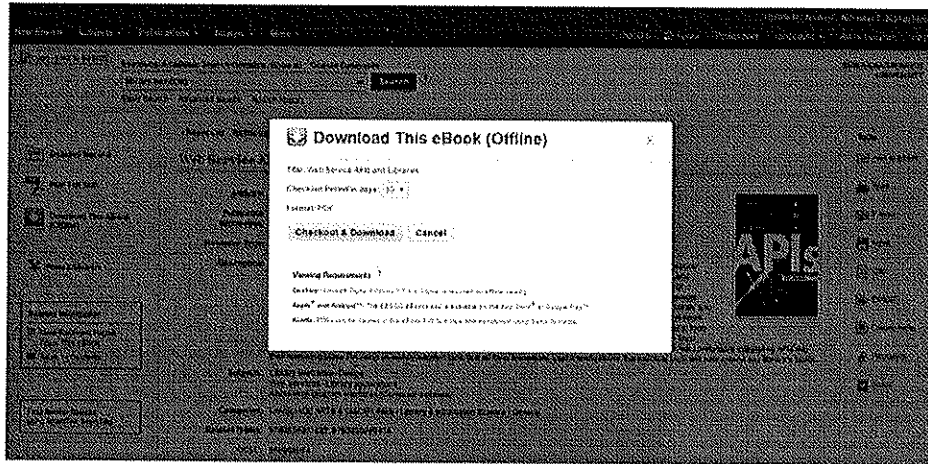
Download This eBook (Offline)

×

Title: Web Service APIs and Libraries

Checkout Period (in days): 10

Format: PDF

Checkout & Download

Cancel

Viewing Requirements

Desktop: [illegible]

Apple® and Android™: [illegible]

Kindle: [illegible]

APIs